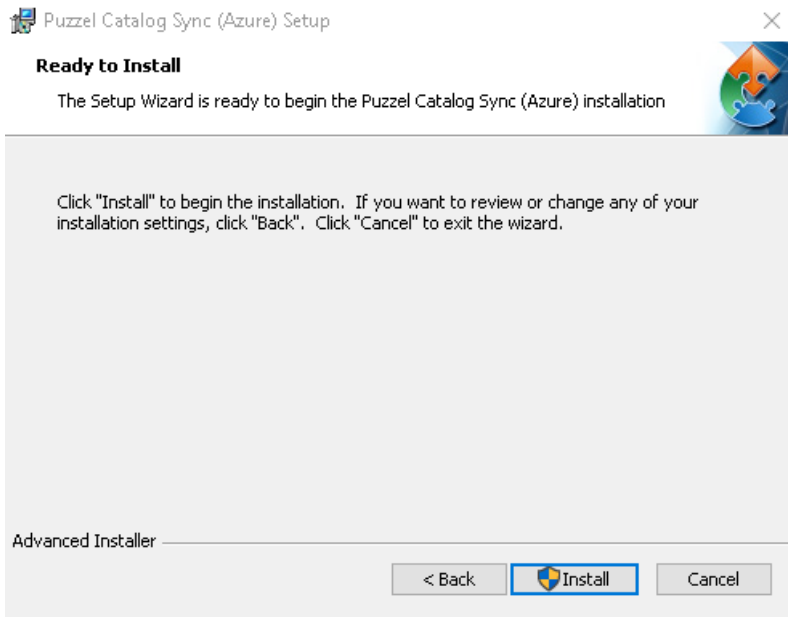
Puzzel Catalog Sync (Azure) Setup

×

Ready to Install

The Setup Wizard is ready to begin the Puzzel Catalog Sync (Azure) installation

Click "Install" to begin the installation. If you want to review or change any of your installation settings, click "Back". Click "Cancel" to exit the wizard.

Advanced Installer

< Back

Install

Cancel